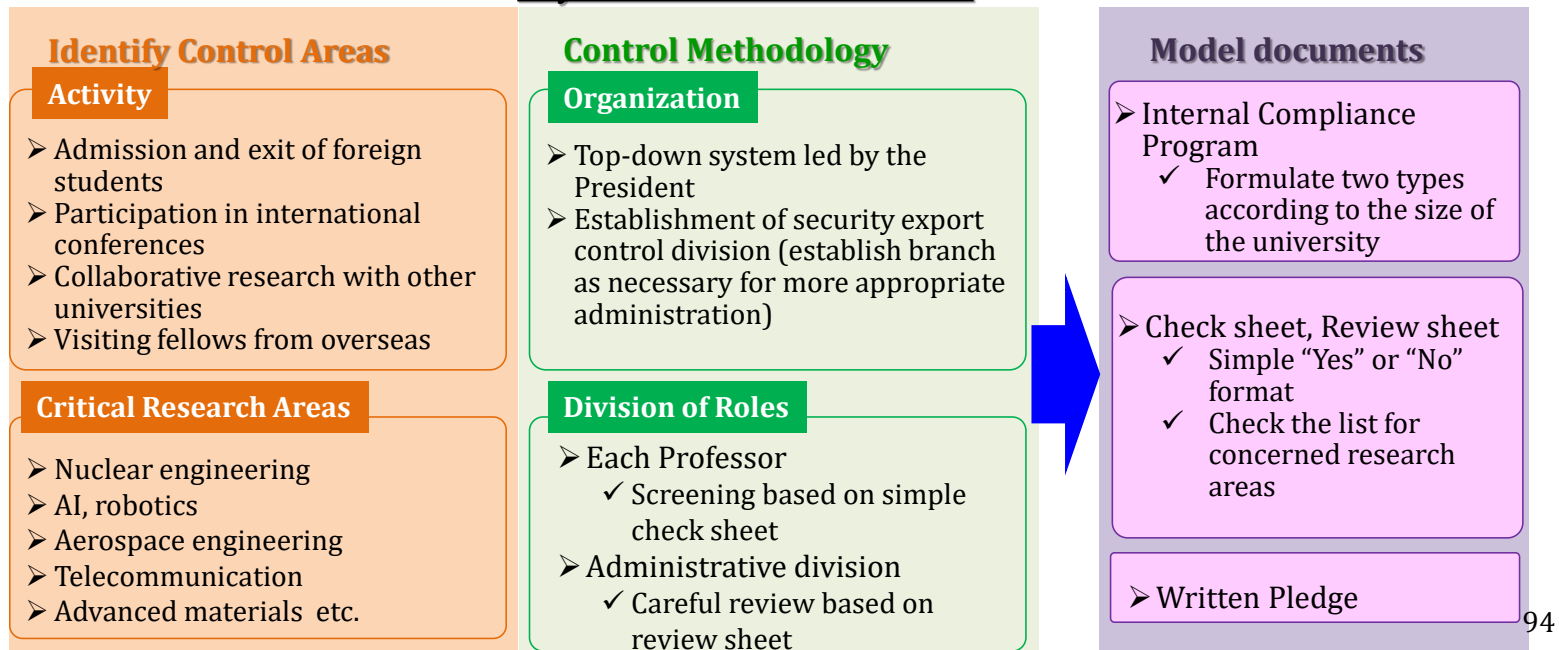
Identify Control Areas

Activity

➢ Admission and exit of foreign students
➢ Participation in international conferences
➢ Collaborative research with other universities
➢ Visiting fellows from overseas

Critical Research Areas

➢ Nuclear engineering
➢ AI, robotics
➢ Aerospace engineering
➢ Telecommunication
➢ Advanced materials etc.

Control Methodology

Organization

➢ Top-down system led by the President
➢ Establishment of security export control division (establish branch as necessary for more appropriate administration)

Division of Roles

➢ Each Professor
✓ Screening based on simple check sheet
➢ Administrative division
✓ Careful review based on review sheet

Model documents

➢ Internal Compliance Program
✓ Formulate two types according to the size of the university

➢ Check sheet, Review sheet
✓ Simple "Yes" or "No" format
✓ Check the list for concerned research areas

➢ Written Pledge

94